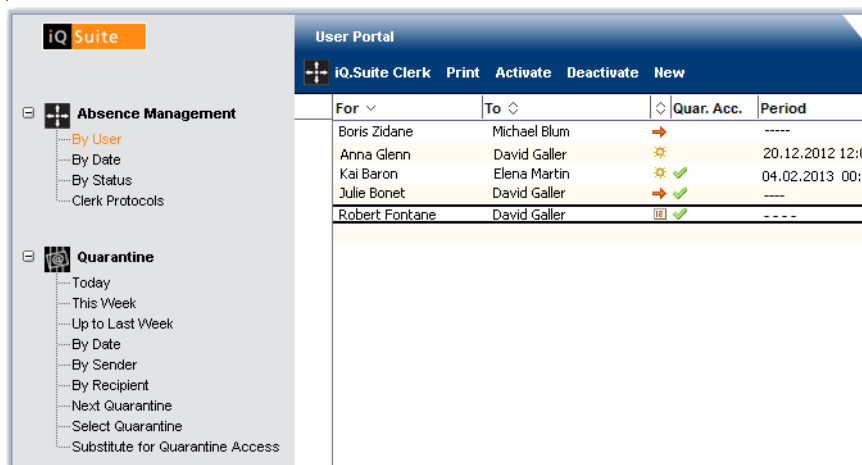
iQ Suite

Absence Management
By User
By Date
By Status
Clerk Protocols

Quarantine
Today
This Week
Up to Last Week
By Date
By Sender
By Recipient
Next Quarantine
Select Quarantine
Substitute for Quarantine Access

User Portal

iQ.Suite Clerk Print Activate Deactivate New

| For | To | Quar. Acc. | Period |
|---|---|---|---|
| Boris Zidane | Michael Blum | | ----- |
| Anna Glenn | David Galler | | 20.12.2012 12:0 |
| Kai Baron | Elena Martin | | 04.02.2013 00: |
| Julie Bonet | David Galler | | ---- |
| Robert Fontane | David Galler | | ---- |